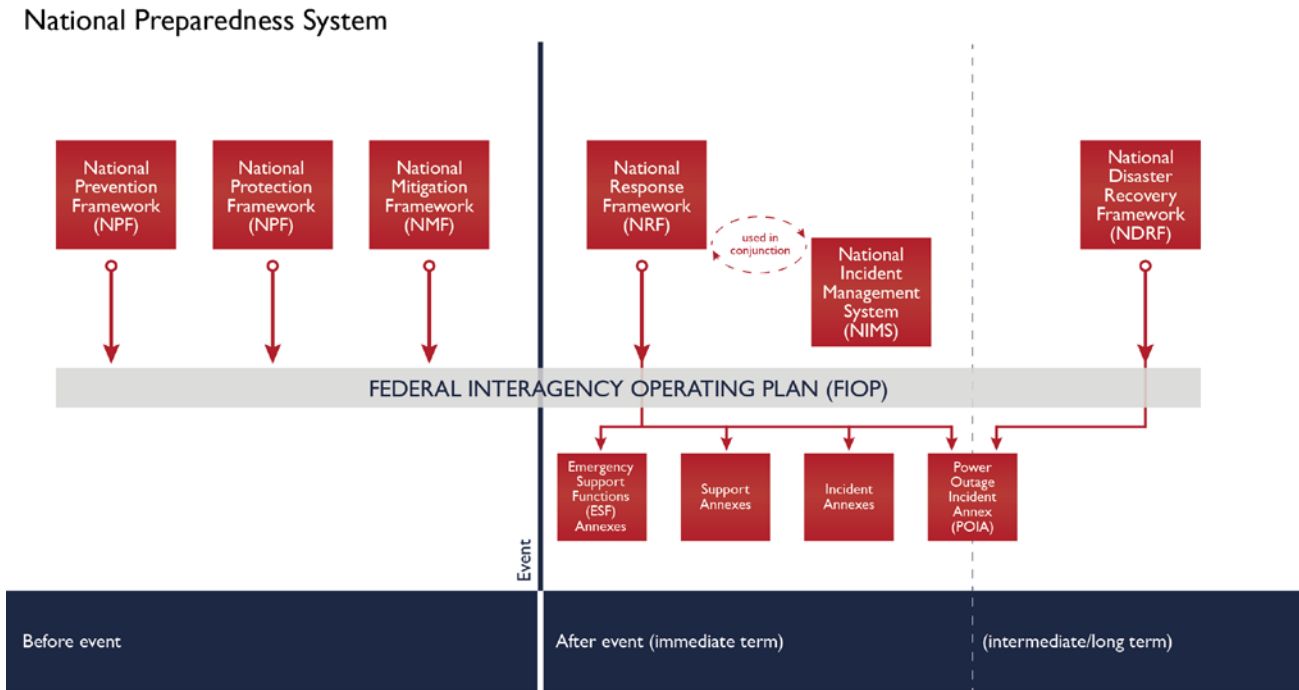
National Preparedness System

National Prevention Framework (NPF)

National Protection Framework (NPF)

National Mitigation Framework (NMF)

National Response Framework (NRF)

used in conjunction

National Incident Management System (NIMS)

National Disaster Recovery Framework (NDRF)

FEDERAL INTERAGENCY OPERATING PLAN (FIOP)

Emergency Support Functions (ESF) Annexes

Support Annexes

Incident Annexes

Power Outage Incident Annex (POIA)

Event

Before event

After event (immediate term)

(intermediate/long term)